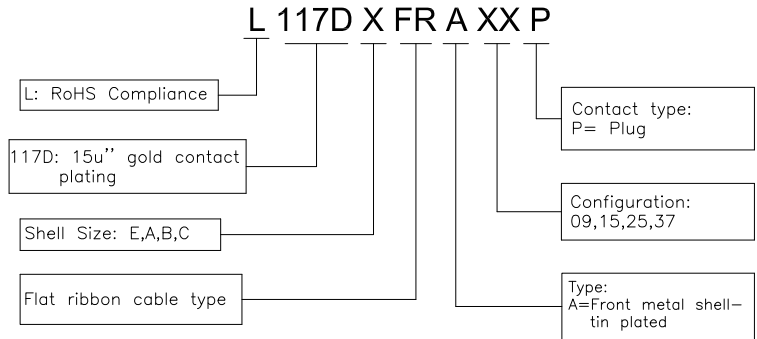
L 117D X FR A XX P

L: RoHS Compliance

117D: 15u'' gold contact plating

Shell Size: E,A,B,C

Flat ribbon cable type

Contact type: P= Plug

Configuration: 09,15,25,37

Type: A=Front metal shell– tin plated